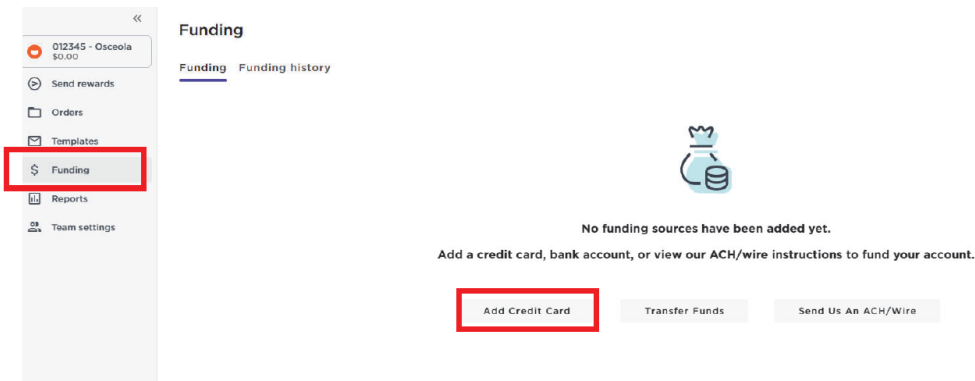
«

012345 - Osceola
$0.00

Send rewards

Orders

Templates

Funding

Reports

Team settings

Funding

Funding Funding history

No funding sources have been added yet.

Add a credit card, bank account, or view our ACH/wire instructions to fund your account.

Add Credit Card

Transfer Funds

Send Us An ACH/Wire